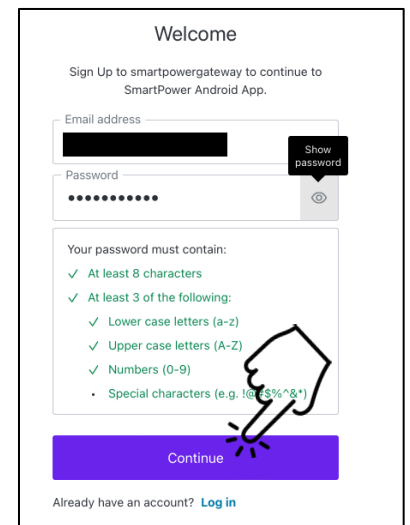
Welcome

Sign Up to smartpowergateway to continue to SmartPower Android App.

Email address

Show password

Password

•••••••••••

Your password must contain:

✓ At least 8 characters

✓ At least 3 of the following:

✓ Lower case letters (a-z)

✓ Upper case letters (A-Z)

✓ Numbers (0-9)

• Special characters (e.g. !@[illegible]$%^&*)

Continue

Already have an account? Log in